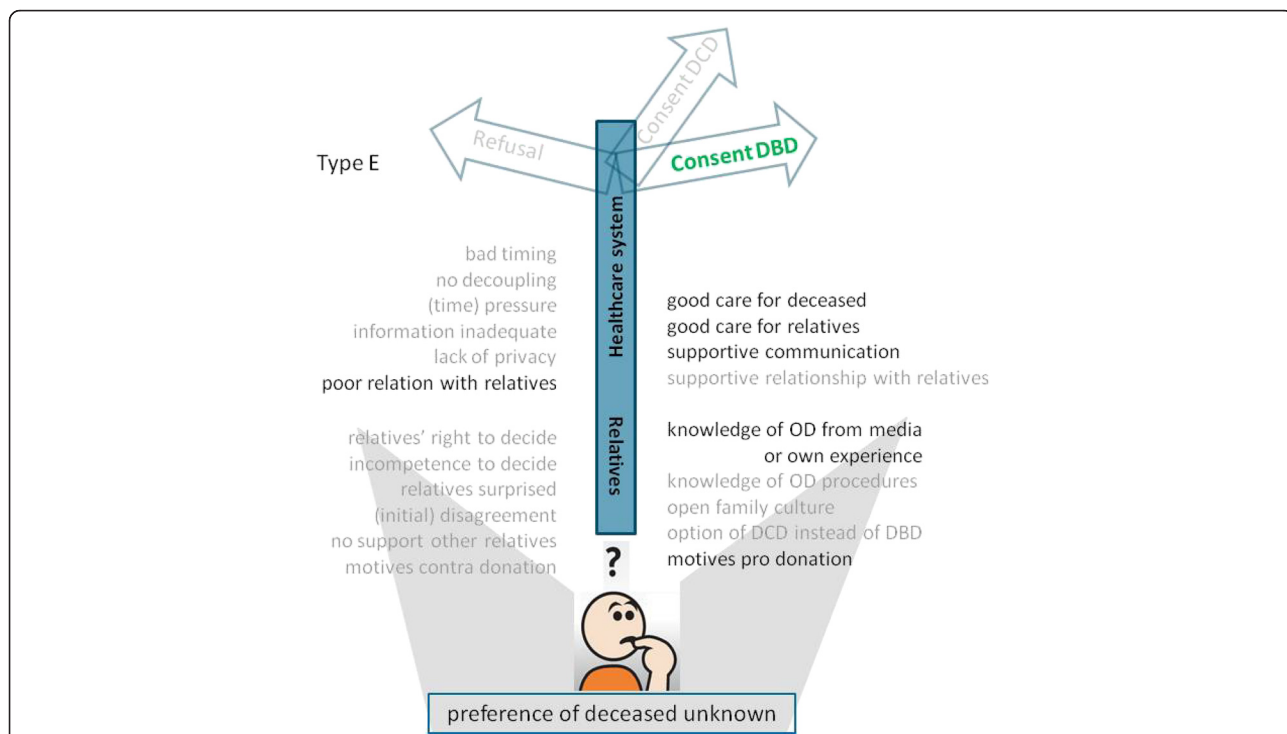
Refusal

Consent DCD

Consent DBD

Type E

Healthcare system

Relatives

bad timing
no decoupling
(time) pressure
information inadequate
lack of privacy
poor relation with relatives

good care for deceased
good care for relatives
supportive communication
supportive relationship with relatives

relatives' right to decide
incompetence to decide
relatives surprised
(initial) disagreement
no support other relatives
motives contra donation

knowledge of OD from media or own experience
knowledge of OD procedures
open family culture
option of DCD instead of DBD
motives pro donation

?

preference of deceased unknown